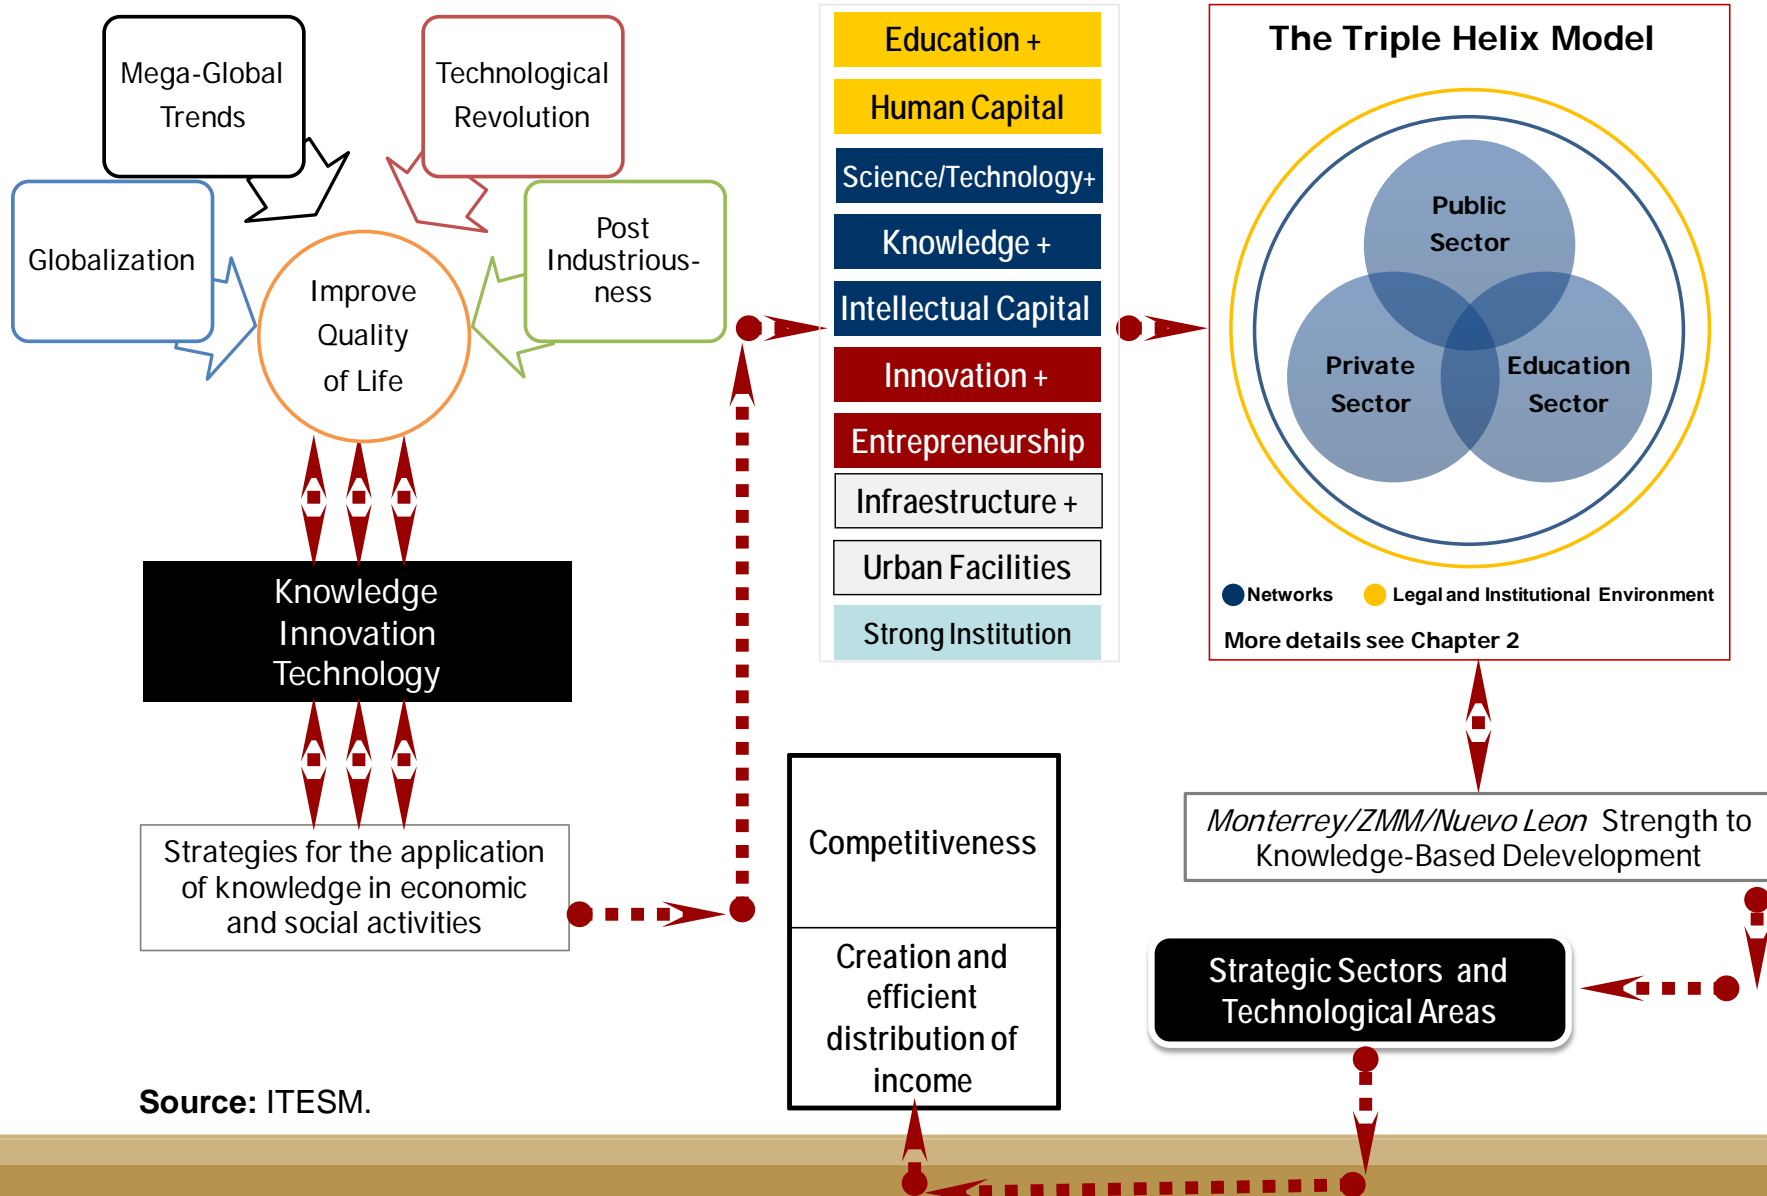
Mega-Global Trends

Technological Revolution

Globalization

Post Industriousness

Improve Quality of Life

Knowledge Innovation Technology

Strategies for the application of knowledge in economic and social activities

Education +

Human Capital

Science/Technology+

Knowledge +

Intellectual Capital

Innovation +

Entrepreneurship

Infraestructure +

Urban Facilities

Strong Institution

The Triple Helix Model

Public Sector

Private Sector

Education Sector

Networks

Legal and Institutional Environment

More details see Chapter 2

Monterrey/ZMM/Nuevo Leon Strength to Knowledge-Based Delevelopment

Competitiveness

Creation and efficient distribution of income

Strategic Sectors and Technological Areas

Source: ITESM.